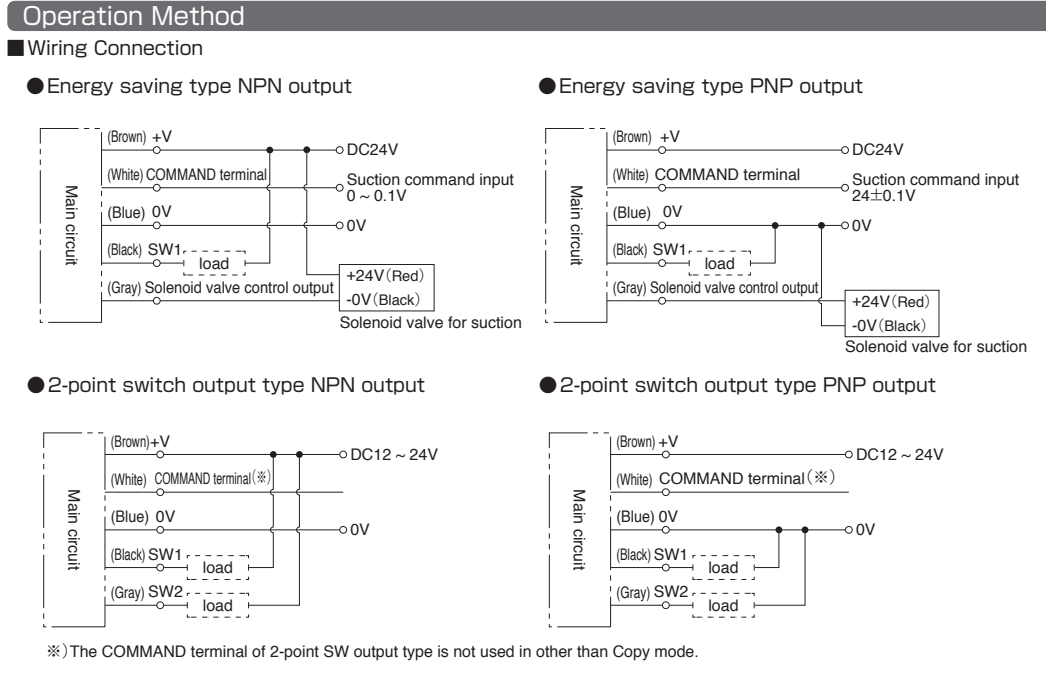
Operation Method

■Wiring Connection

●Energy saving type NPN output

Main circuit

(Brown) +V
(White) COMMAND terminal
(Blue) 0V
(Black) SW1
load
(Gray) Solenoid valve control output

DC24V
Suction command input
0 ~ 0.1V
0V
+24V (Red)
-0V (Black)
Solenoid valve for suction

●Energy saving type PNP output

Main circuit

(Brown) +V
(White) COMMAND terminal
(Blue) 0V
(Black) SW1
load
(Gray) Solenoid valve control output

DC24V
Suction command input
24±0.1V
0V
+24V (Red)
-0V (Black)
Solenoid valve for suction

●2-point switch output type NPN output

Main circuit

(Brown) +V
(White) COMMAND terminal (※)
(Blue) 0V
(Black) SW1
load
(Gray) SW2
load

DC12 ~ 24V
0V

●2-point switch output type PNP output

Main circuit

(Brown) +V
(White) COMMAND terminal (※)
(Blue) 0V
(Black) SW1
load
(Gray) SW2
load

DC12 ~ 24V
0V

※) The COMMAND terminal of 2-point SW output type is not used in other than Copy mode.